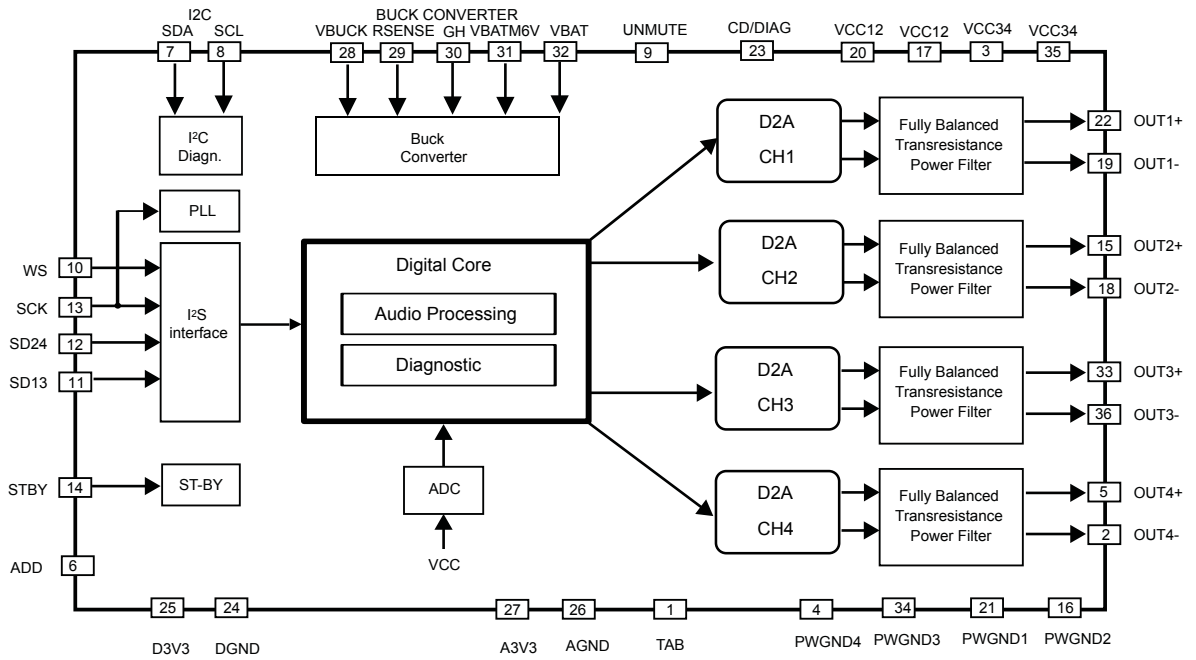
I2C
SDA 7
SCL 8
BUCK CONVERTER
VBUCK 28
RSENSE 29
GH 30
VBATM6V 31
VBAT 32
UNMUTE 9
CD/DIAG 23
VCC12 20
VCC12 17
VCC34 3
VCC34 35

I²C Diagn.

Buck Converter

D2A CH1
Fully Balanced Transresistance Power Filter
22 OUT1+
19 OUT1-

PLL

D2A CH2
Fully Balanced Transresistance Power Filter
15 OUT2+
18 OUT2-

WS 10
SCK 13
SD24 12
SD13 11

I²S interface

Digital Core
Audio Processing
Diagnostic

D2A CH3
Fully Balanced Transresistance Power Filter
33 OUT3+
36 OUT3-

STBY 14
ST-BY

ADC
VCC

D2A CH4
Fully Balanced Transresistance Power Filter
5 OUT4+
2 OUT4-

ADD 6

25 D3V3
24 DGND
27 A3V3
26 AGND
1 TAB
4 PWGND4
34 PWGND3
21 PWGND1
16 PWGND2